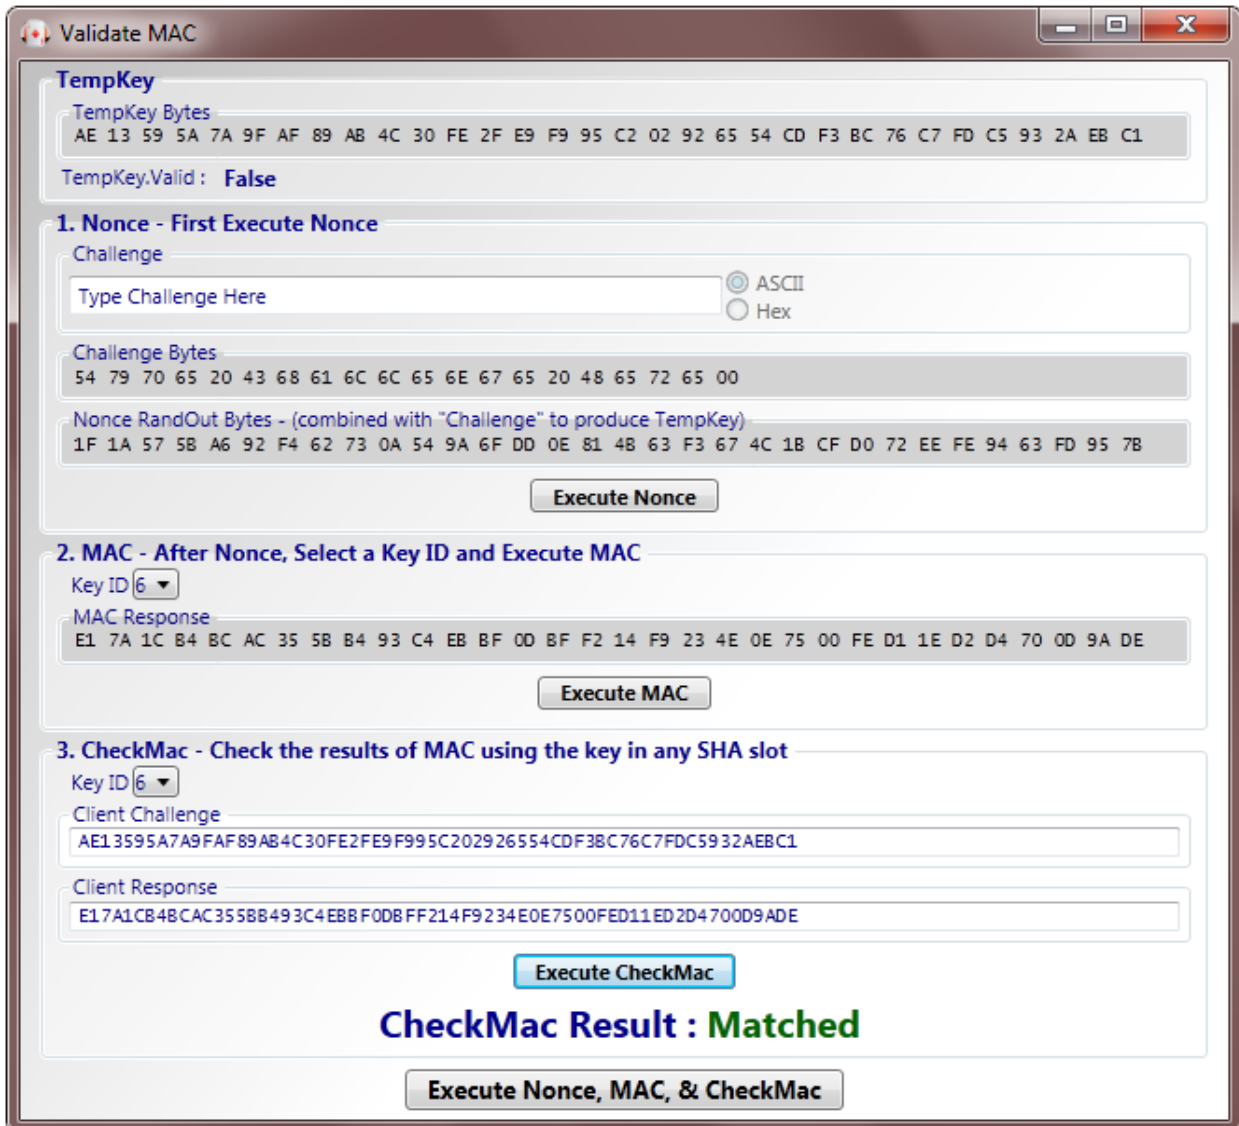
Validate MAC

TempKey

TempKey Bytes
AE 13 59 5A 7A 9F AF 89 AB 4C 30 FE 2F E9 F9 95 C2 02 92 65 54 CD F3 BC 76 C7 FD C5 93 2A EB C1

TempKey.Valid : False

1. Nonce - First Execute Nonce

Challenge
Type Challenge Here
ASCII
Hex

Challenge Bytes
54 79 70 65 20 43 68 61 6C 6C 65 6E 67 65 20 48 65 72 65 00

Nonce RandOut Bytes - (combined with "Challenge" to produce TempKey)
1F 1A 57 5B A6 92 F4 62 73 0A 54 9A 6F DD 0E 81 4B 63 F3 67 4C 1B CF D0 72 EE FE 94 63 FD 95 7B

Execute Nonce

2. MAC - After Nonce, Select a Key ID and Execute MAC

Key ID 6

MAC Response
E1 7A 1C B4 BC AC 35 5B B4 93 C4 EB BF 0D BF F2 14 F9 23 4E 0E 75 00 FE D1 1E D2 D4 70 0D 9A DE

Execute MAC

3. CheckMac - Check the results of MAC using the key in any SHA slot

Key ID 6

Client Challenge
AE13595A7A9FAF89AB4C30FE2FE9F995C202926554CDF3BC76C7FDC5932AEBC1

Client Response
E17A1CB4BCAC355BB493C4EBBF0DBFF214F9234E0E7500FED11ED2D4700D9ADE

Execute CheckMac

CheckMac Result : Matched

Execute Nonce, MAC, & CheckMac